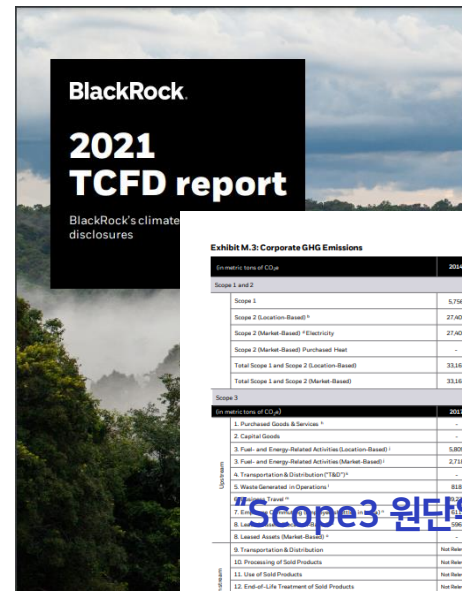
BlackRock.

2021 TCFD report

BlackRock's climate disclosures

Exhibit M.3: Corporate GHG Emissions

| (in metric tons of $CO_2e$) | | 2014 |
|---|---|---|
| Scope 1 and 2 | | |
| | Scope 1 | 5,75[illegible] |
| | Scope 2 (Location-Based) ᵇ | 27,40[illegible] |
| | Scope 2 (Market-Based) ᵇ Electricity | 27,40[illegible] |
| | Scope 2 (Market-Based) Purchased Heat | - |
| | Total Scope 1 and Scope 2 (Location-Based) | 33,16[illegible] |
| | Total Scope 1 and Scope 2 (Market-Based) | 33,16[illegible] |
| Scope 3 | | |
| (in metric tons of $CO_2e$) | | 2017 |
| Upstream | 1. Purchased Goods & Services ʰ | - |
| | 2. Capital Goods | - |
| | 3. Fuel- and Energy-Related Activities (Location-Based) ⁱ | 5,805 |
| | 3. Fuel- and Energy-Related Activities (Market-Based) ⁱ | 2,71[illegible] |
| | 4. Transportation & Distribution ("T&D") ʲ | - |
| | 5. Waste Generated in Operations ᵏ | 818 |
| | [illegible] Travel | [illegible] |
| | 7. Em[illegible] | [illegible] |
| | 8. Lea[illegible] | 596 |
| | 8. Leased Assets (Market-Based) ⁿ | - |
| Downstream | 9. Transportation & Distribution | Not Rele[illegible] |
| | 10. Processing of Sold Products | Not Rele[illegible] |
| | 11. Use of Sold Products | Not Rele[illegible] |
| | 12. End-of-Life Treatment of Sold Products | Not Rele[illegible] |

Scope3 원단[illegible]